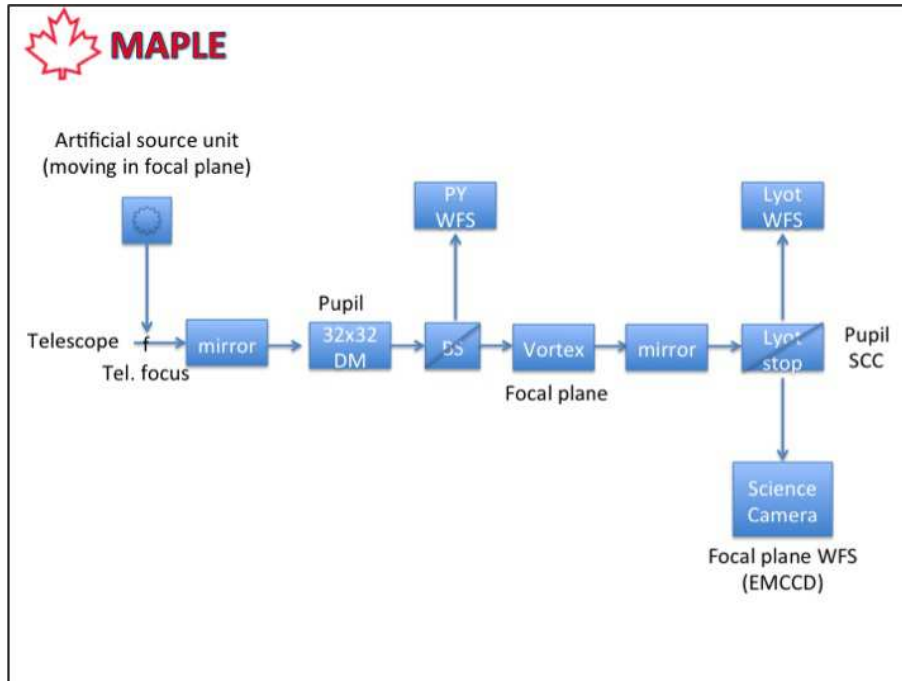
MAPLE

Artificial source unit
(moving in focal plane)

PY
WFS

Lyot
WFS

Pupil

Telescope f

mirror

32x32
DM

BS

Vortex

mirror

Lyot
stop

Pupil
SCC

Tel. focus

Focal plane

Science
Camera

Focal plane WFS
(EMCCD)